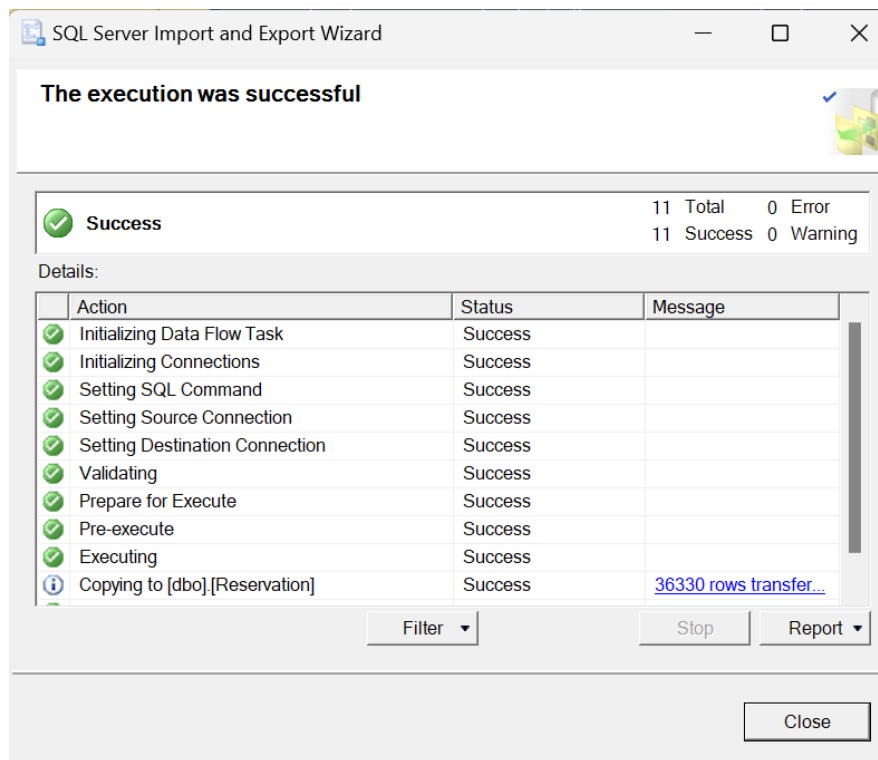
SQL Server Import and Export Wizard

The execution was successful

Success

11 Total 0 Error
11 Success 0 Warning

Details:

| Action | Status | Message |
|---|---|---|
| Initializing Data Flow Task | Success | |
| Initializing Connections | Success | |
| Setting SQL Command | Success | |
| Setting Source Connection | Success | |
| Setting Destination Connection | Success | |
| Validating | Success | |
| Prepare for Execute | Success | |
| Pre-execute | Success | |
| Executing | Success | |
| Copying to [dbo].[Reservation] | Success | 36330 rows transfer... |

Filter

Stop

Report

Close